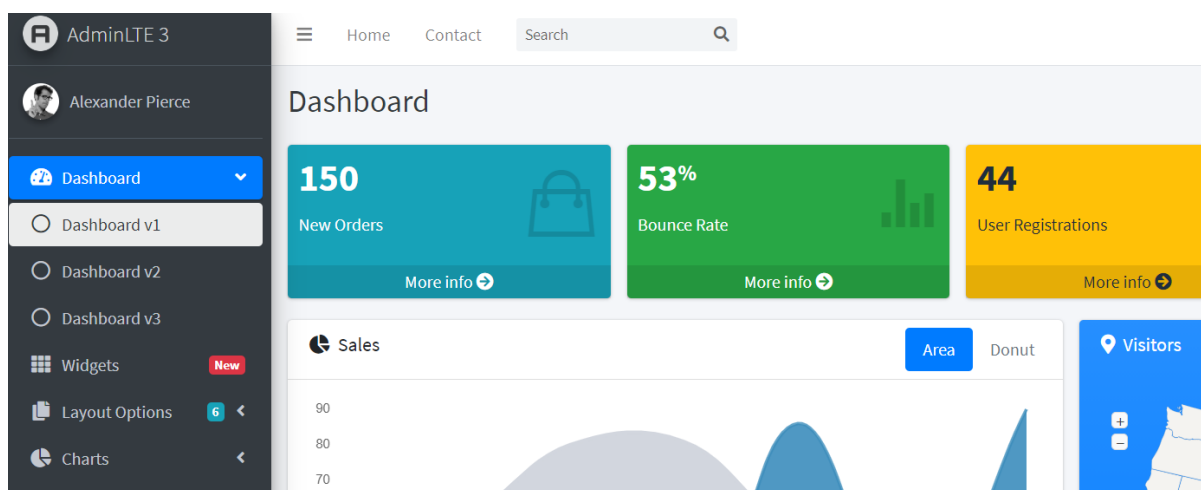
AdminLTE 3

Alexander Pierce

Dashboard

Dashboard v1

Dashboard v2

Dashboard v3

Widgets New

Layout Options 6

Charts

Home Contact Search

Dashboard

150
New Orders
More info

53%
Bounce Rate
More info

44
User Registrations
More info

Sales
Area Donut

90
80
70

Visitors
+
−